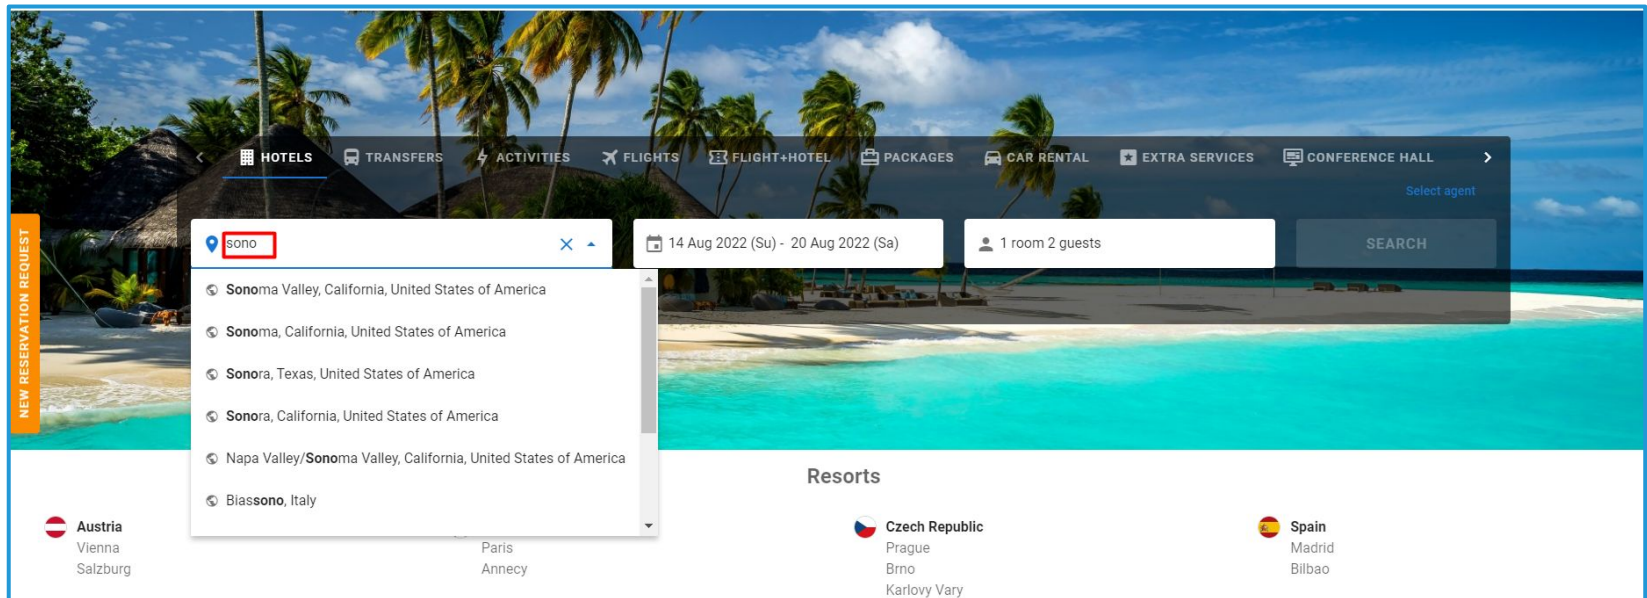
NEW RESERVATION REQUEST

HOTELS TRANSFERS ACTIVITIES FLIGHTS FLIGHT+HOTEL PACKAGES CAR RENTAL EXTRA SERVICES CONFERENCE HALL

Select agent

sono

14 Aug 2022 (Su) - 20 Aug 2022 (Sa)

1 room 2 guests

SEARCH

Sonoma Valley, California, United States of America

Sonoma, California, United States of America

Sonora, Texas, United States of America

Sonora, California, United States of America

Napa Valley/Sonoma Valley, California, United States of America

Biassono, Italy

Resorts

Austria
Vienna
Salzburg

Paris
Annecy

Czech Republic
Prague
Brno
Karlovy Vary

Spain
Madrid
Bilbao